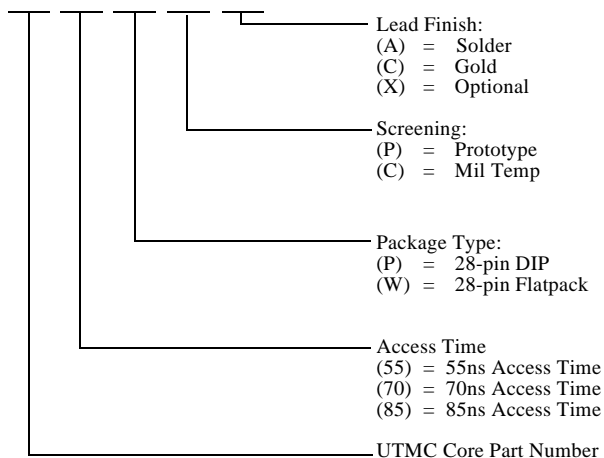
Lead Finish:
(A) = Solder
(C) = Gold
(X) = Optional

Screening:
(P) = Prototype
(C) = Mil Temp

Package Type:
(P) = 28-pin DIP
(W) = 28-pin Flatpack

Access Time
(55) = 55ns Access Time
(70) = 70ns Access Time
(85) = 85ns Access Time

UTMC Core Part Number